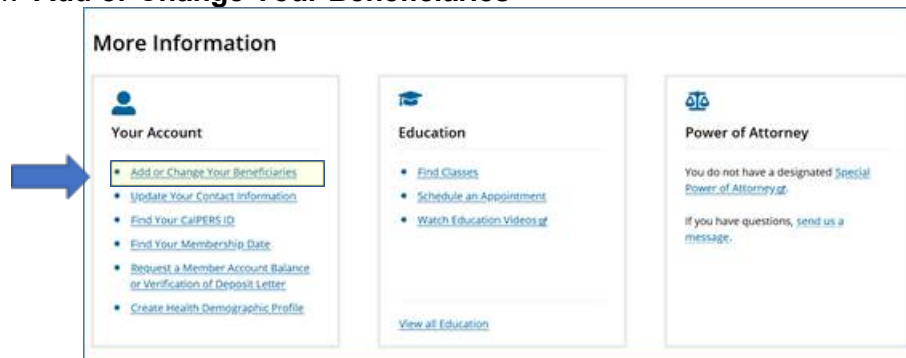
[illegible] Add or Change Your Beneficiaries

More Information

Your Account

- Add or Change Your Beneficiaries
- Update Your Contact Information
- Find Your CalPERS ID
- Find Your Membership Date
- Request a Member Account Balance or Verification of Deposit Letter
- Create Health Demographic Profile

Education

- Find Classes
- Schedule an Appointment
- Watch Education Videos

View all Education

Power of Attorney

You do not have a designated Special Power of Attorney.

If you have questions, send us a message.